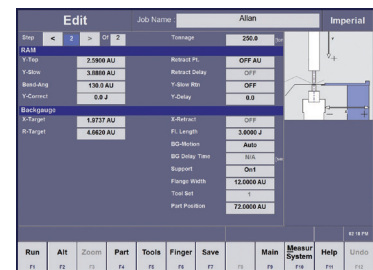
Edit Job Name Allan Imperial

Step < 2 > Of 2 Tonnage 250.0 Ton

RAM
Y-Top 2.5900 AU Retract Pt. OFF AU
Y-Slow 3.8880 AU Retract Delay OFF
Bend-Ang 130.0 AU Y-Slow Rtn OFF
Y-Correct 0.0 J Y-Delay 0.0

Backgauge
X-Target 1.9737 AU X-Retract OFF
R-Target 4.6620 AU Fl. Length 3.8000 J
BG-Motion Auto
BG Delay Time N/A Sec
Support On1
Flange Width 12.0000 AU
Tool Set 1
Part Position 72.0000 AU

02:18 PM

| Run | Alt | Zoom | Part | Tools | Finger | Save | | Main | Measur System | Help | Undo |
|---|---|---|---|---|---|---|---|---|---|---|---|
| F1 | F2 | F3 | F4 | F5 | F6 | F7 | F8 | F9 | F10 | F11 | F12 |